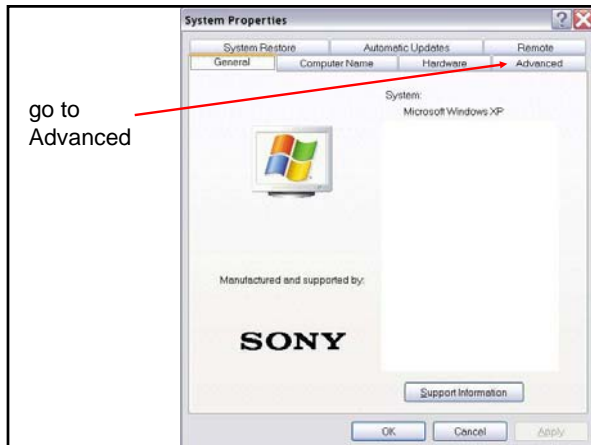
go to Advanced

System Properties

System Restore | Automatic Updates | Remote

General | Computer Name | Hardware | Advanced

System:

Microsoft Windows XP

Manufactured and supported by:

SONY

Support Information

OK | Cancel | Apply